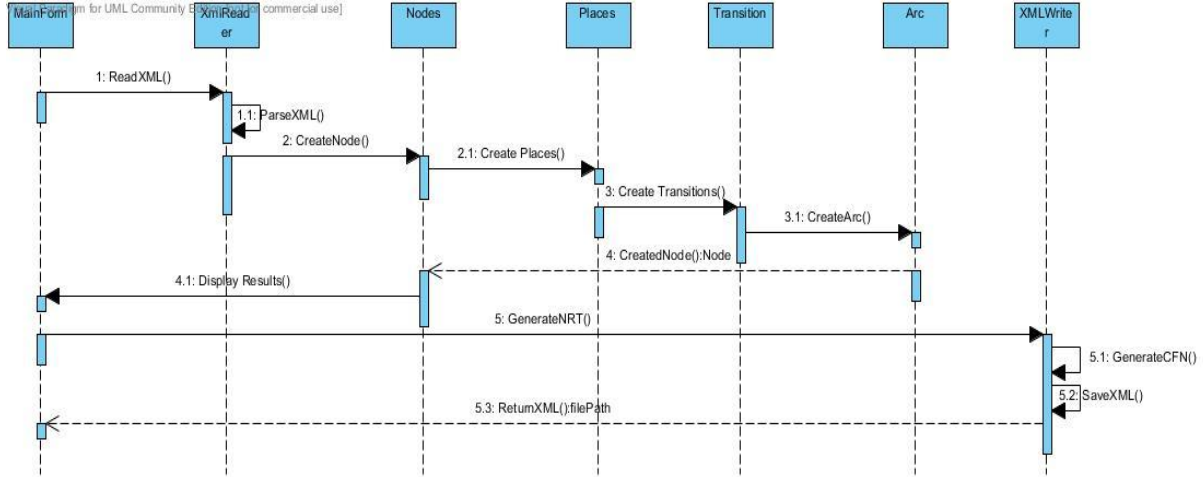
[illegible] Paradigm for UML Community Edition [not for commercial use]

MainForm

XmiReader

Nodes

Places

Transition

Arc

XMLWriter

1: ReadXML()

1.1: ParseXML()

2: CreateNode()

2.1: Create Places()

3: Create Transitions()

3.1: CreateArc()

4: CreatedNode():Node

4.1: Display Results()

5: GenerateNRT()

5.1: GenerateCFN()

5.2: SaveXML()

5.3: ReturnXML():filePath